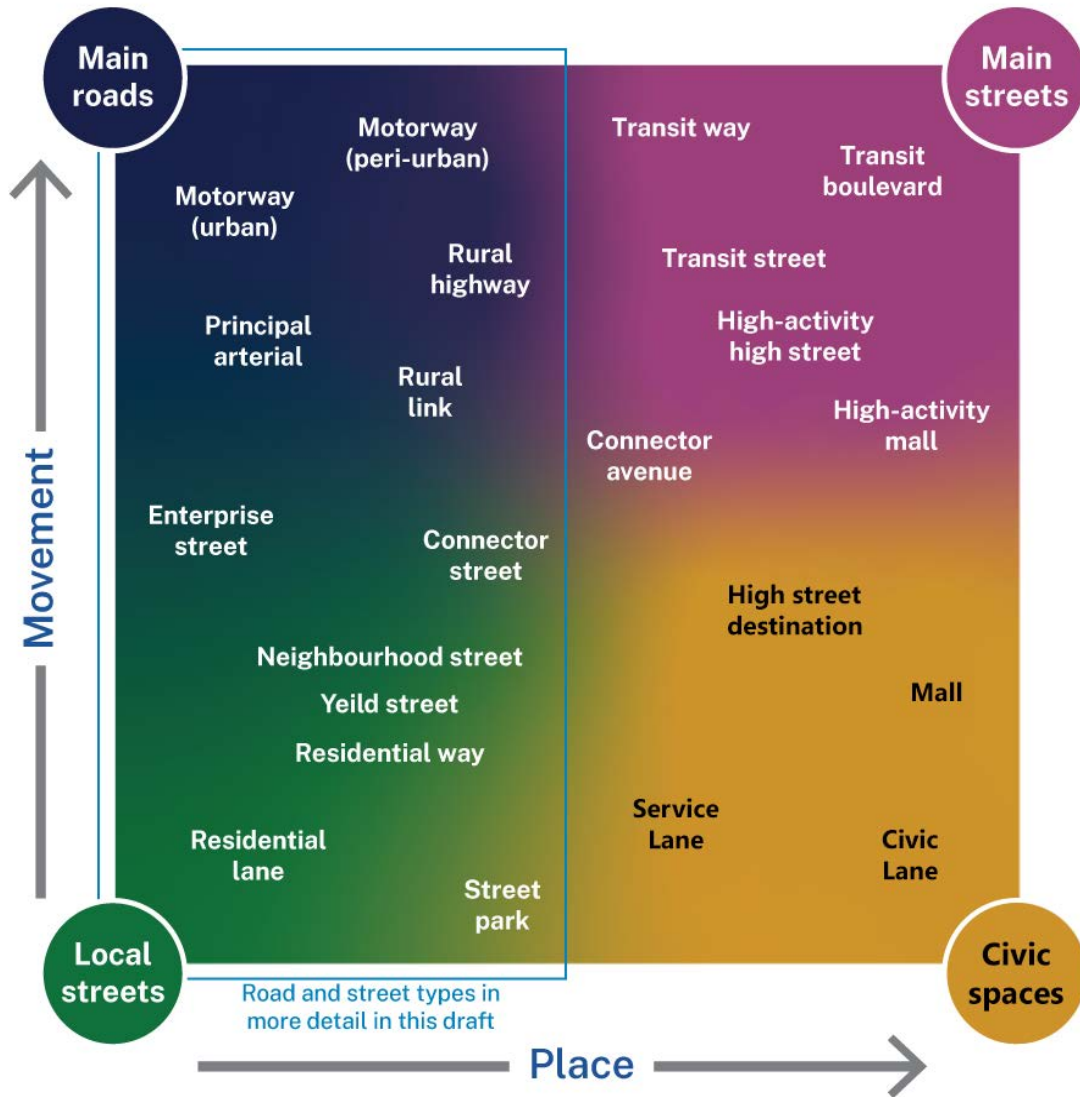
Main roads

Main streets

Motorway (peri-urban)

Transit way

Transit boulevard

Motorway (urban)

Rural highway

Transit street

Principal arterial

High-activity high street

Rural link

High-activity mall

Connector avenue

Movement

Enterprise street

Connector street

High street destination

Neighbourhood street

Mall

Yeild street

Residential way

Service Lane

Residential lane

Civic Lane

Street park

Local streets

Civic spaces

Road and street types in more detail in this draft

Place